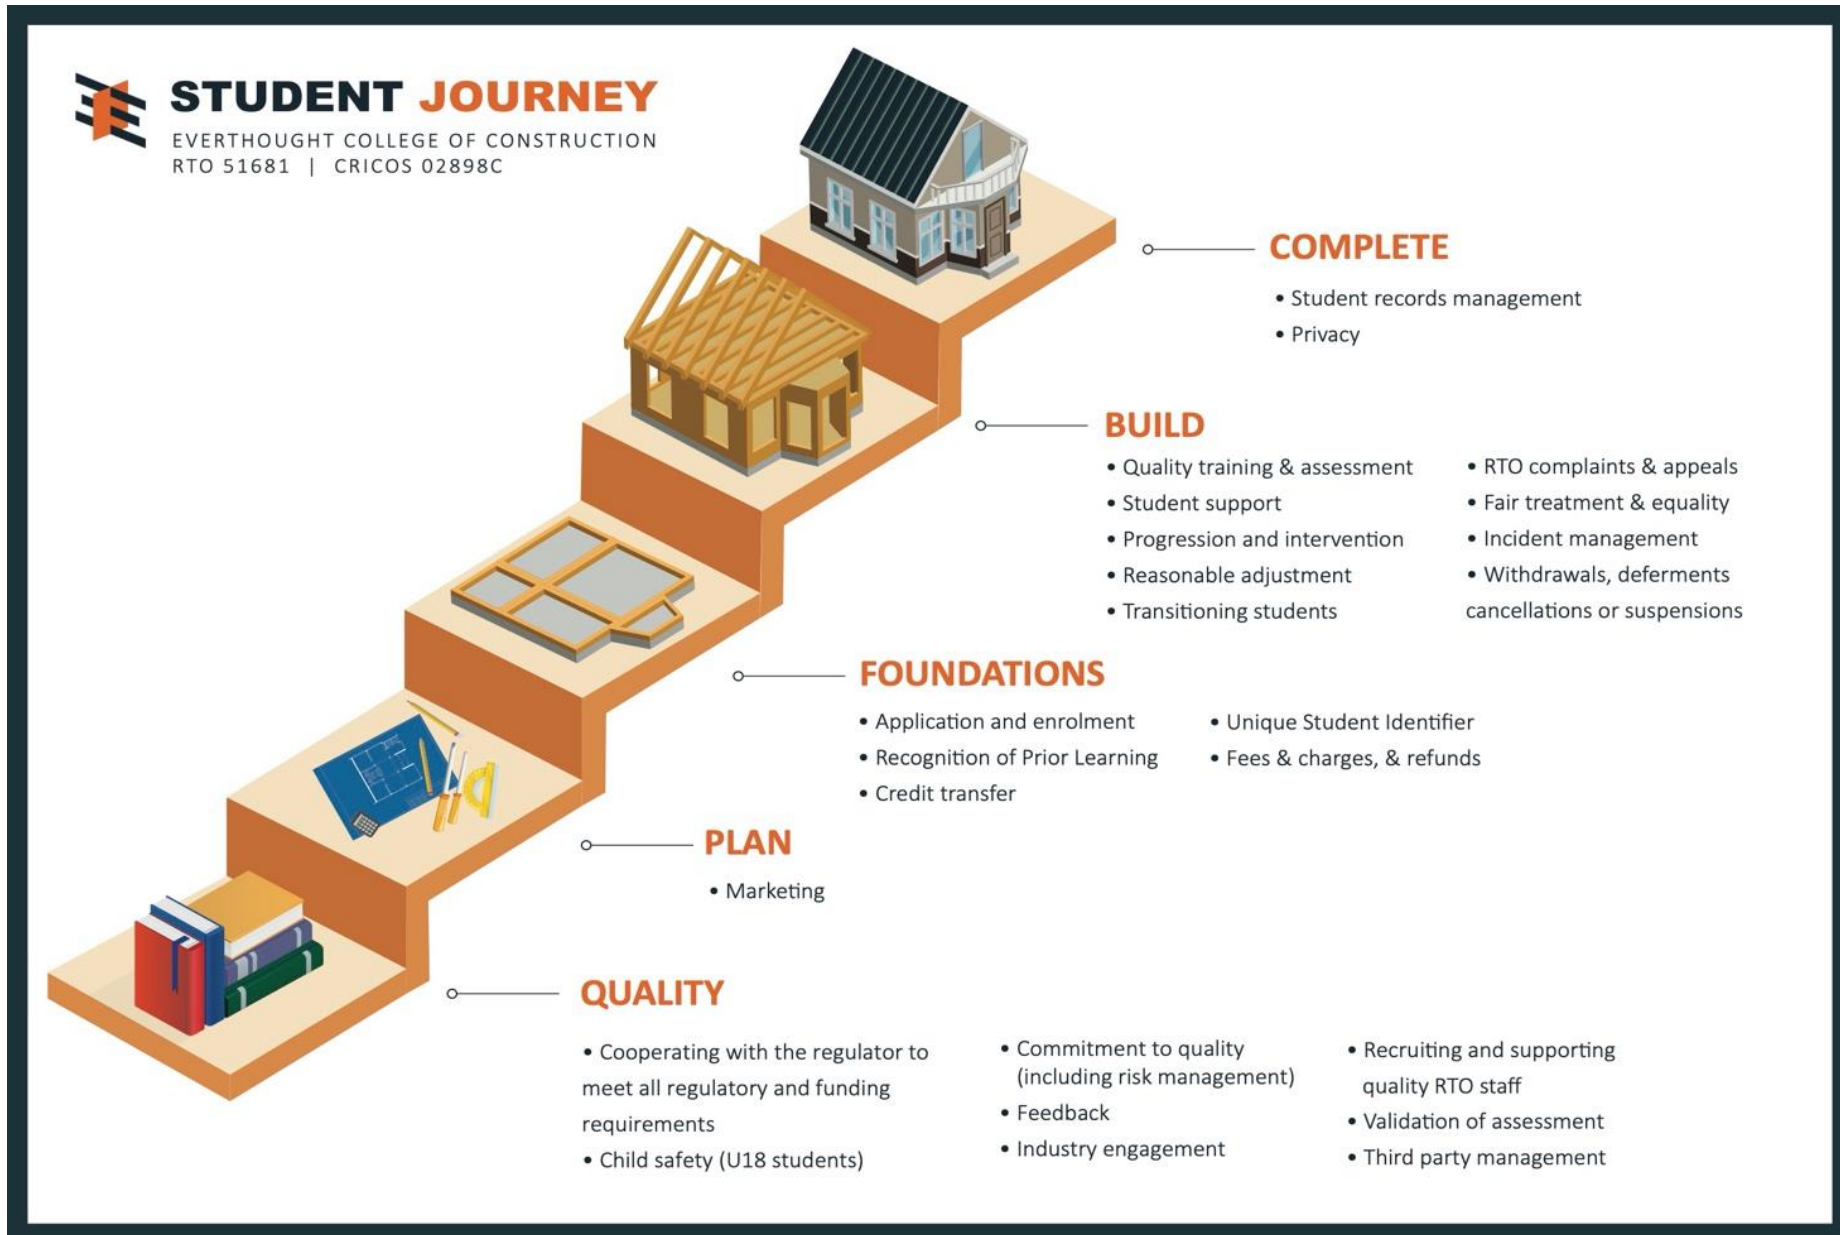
STUDENT JOURNEY
EVERTHOUGHT COLLEGE OF CONSTRUCTION
RTO 51681 | CRICOS 02898C

COMPLETE
• Student records management
• Privacy

BUILD
• Quality training & assessment
• Student support
• Progression and intervention
• Reasonable adjustment
• Transitioning students
• RTO complaints & appeals
• Fair treatment & equality
• Incident management
• Withdrawals, deferments cancellations or suspensions

FOUNDATIONS
• Application and enrolment
• Recognition of Prior Learning
• Credit transfer
• Unique Student Identifier
• Fees & charges, & refunds

PLAN
• Marketing

QUALITY
• Cooperating with the regulator to meet all regulatory and funding requirements
• Child safety (U18 students)
• Commitment to quality (including risk management)
• Feedback
• Industry engagement
• Recruiting and supporting quality RTO staff
• Validation of assessment
• Third party management